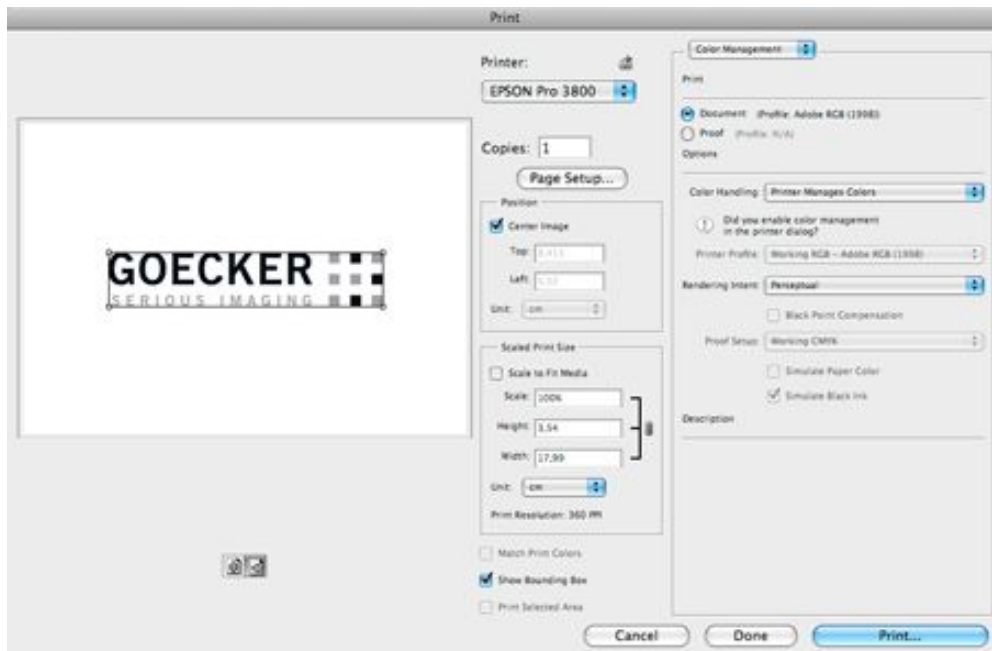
Print

GOECKER
SERIOUS IMAGING

Printer:
EPSON Pro 3800

Copies: 1

Page Setup...

Position
Center Image
Top: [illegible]
Left: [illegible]
Unit: cm

Scaled Print Size
Scale to Fit Media
Scale: 100%
Height: 3,54
Width: 17,99
Unit: cm
Print Resolution: 360 PPI

Match Print Colors
Show Bounding Box
Print Selected Area

Color Management

Print
Document (Profile: Adobe RGB (1998))
Proof (Profile: N/A)
Options

Color Handling: Printer Manages Colors
Did you enable color management in the printer dialog?
Printer Profile: Working RGB - Adobe RGB (1998)
Rendering Intent: Perceptual
Black Point Compensation
Proof Setup: Working CMYK
Simulate Paper Color
Simulate Black Ink
Description

Cancel
Done
Print...